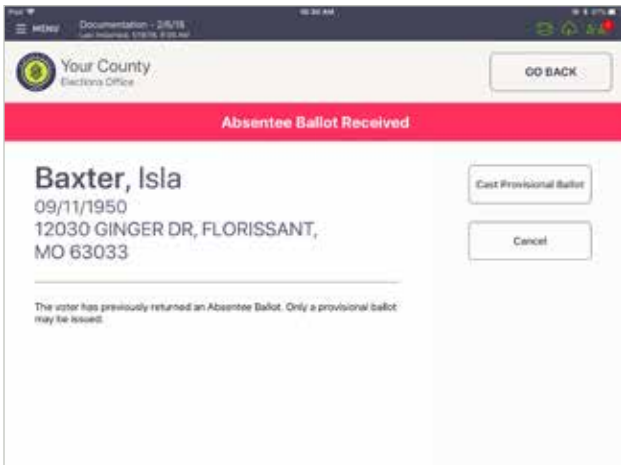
MENU Documentation - 2/6/18 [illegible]

Your County
Elections Office

GO BACK

Absentee Ballot Received

Baxter, Isla
09/11/1950
12030 GINGER DR, FLORISSANT, MO 63033

The voter has previously returned an Absentee Ballot. Only a provisional ballot may be issued.

Cast Provisional Ballot

Cancel